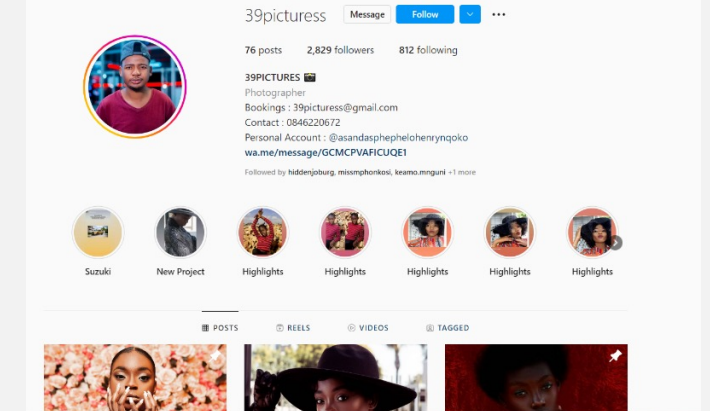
39picturess Message Follow

76 posts 2,829 followers 812 following

39PICTURES 🎬
Photographer
Bookings : 39picturess@gmail.com
Contact : 0846220672
Personal Account : @asandasphephelohenrynqoko
wa.me/message/GCMCPVAFICUQE1

Followed by hiddenjoburg, missmphonkosi, keamo.mnguni +1 more

Suzuki New Project Highlights Highlights Highlights Highlights Highlights

POSTS REELS VIDEOS TAGGED